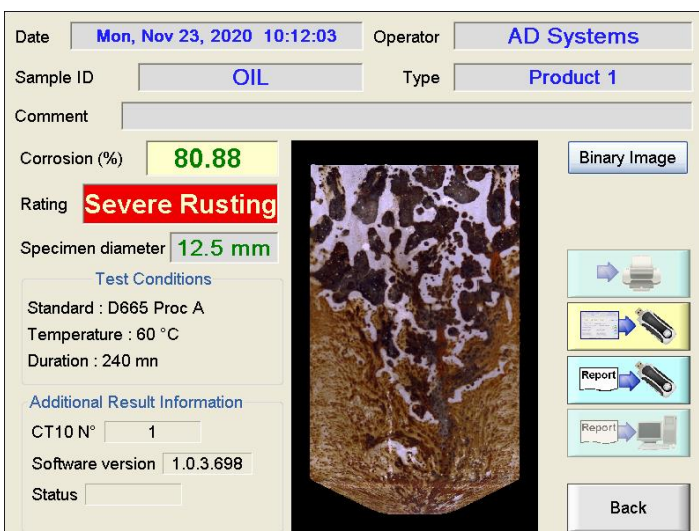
Date Mon, Nov 23, 2020 10:12:03 Operator AD Systems

Sample ID OIL Type Product 1

Comment

Corrosion (%) 80.88

Binary Image

Rating Severe Rusting

Specimen diameter 12.5 mm

Test Conditions

Standard : D665 Proc A

Temperature : 60 °C

Duration : 240 mn

Additional Result Information

CT10 N° 1

Software version 1.0.3.698

Status

Report

Report

Back